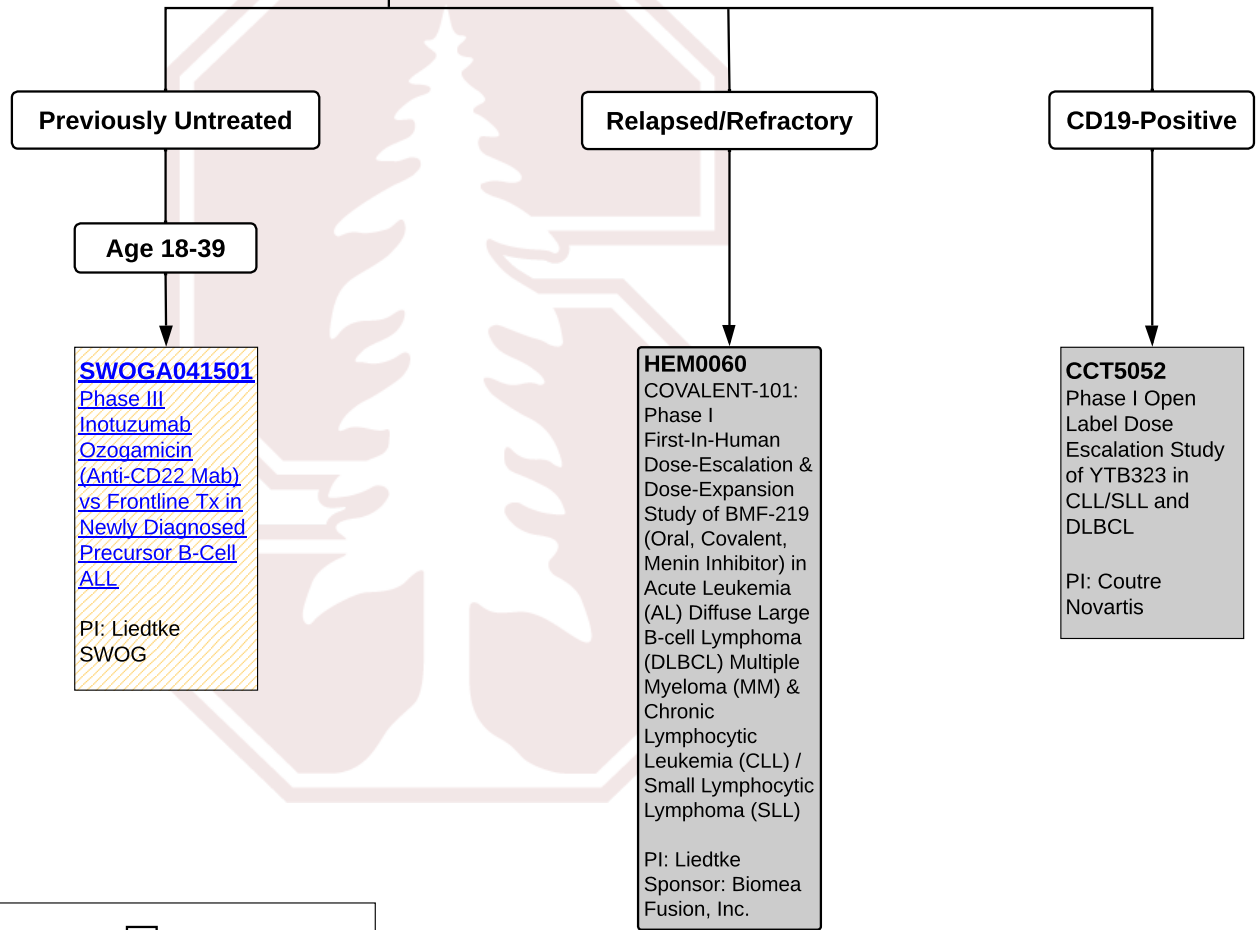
Previously Untreated

Relapsed/Refractory

CD19-Positive

Age 18-39

SWOGA041501
Phase III Inotuzumab Ozogamicin (Anti-CD22 Mab) vs Frontline Tx in Newly Diagnosed Precursor B-Cell ALL

PI: Liedtke
SWOG

HEM0060
COVALENT-101: Phase I First-In-Human Dose-Escalation & Dose-Expansion Study of BMF-219 (Oral, Covalent, Menin Inhibitor) in Acute Leukemia (AL) Diffuse Large B-cell Lymphoma (DLBCL) Multiple Myeloma (MM) & Chronic Lymphocytic Leukemia (CLL) / Small Lymphocytic Lymphoma (SLL)

PI: Liedtke
Sponsor: Biomea Fusion, Inc.

CCT5052
Phase I Open Label Dose Escalation Study of YTB323 in CLL/SLL and DLBCL

PI: Coutre
Novartis